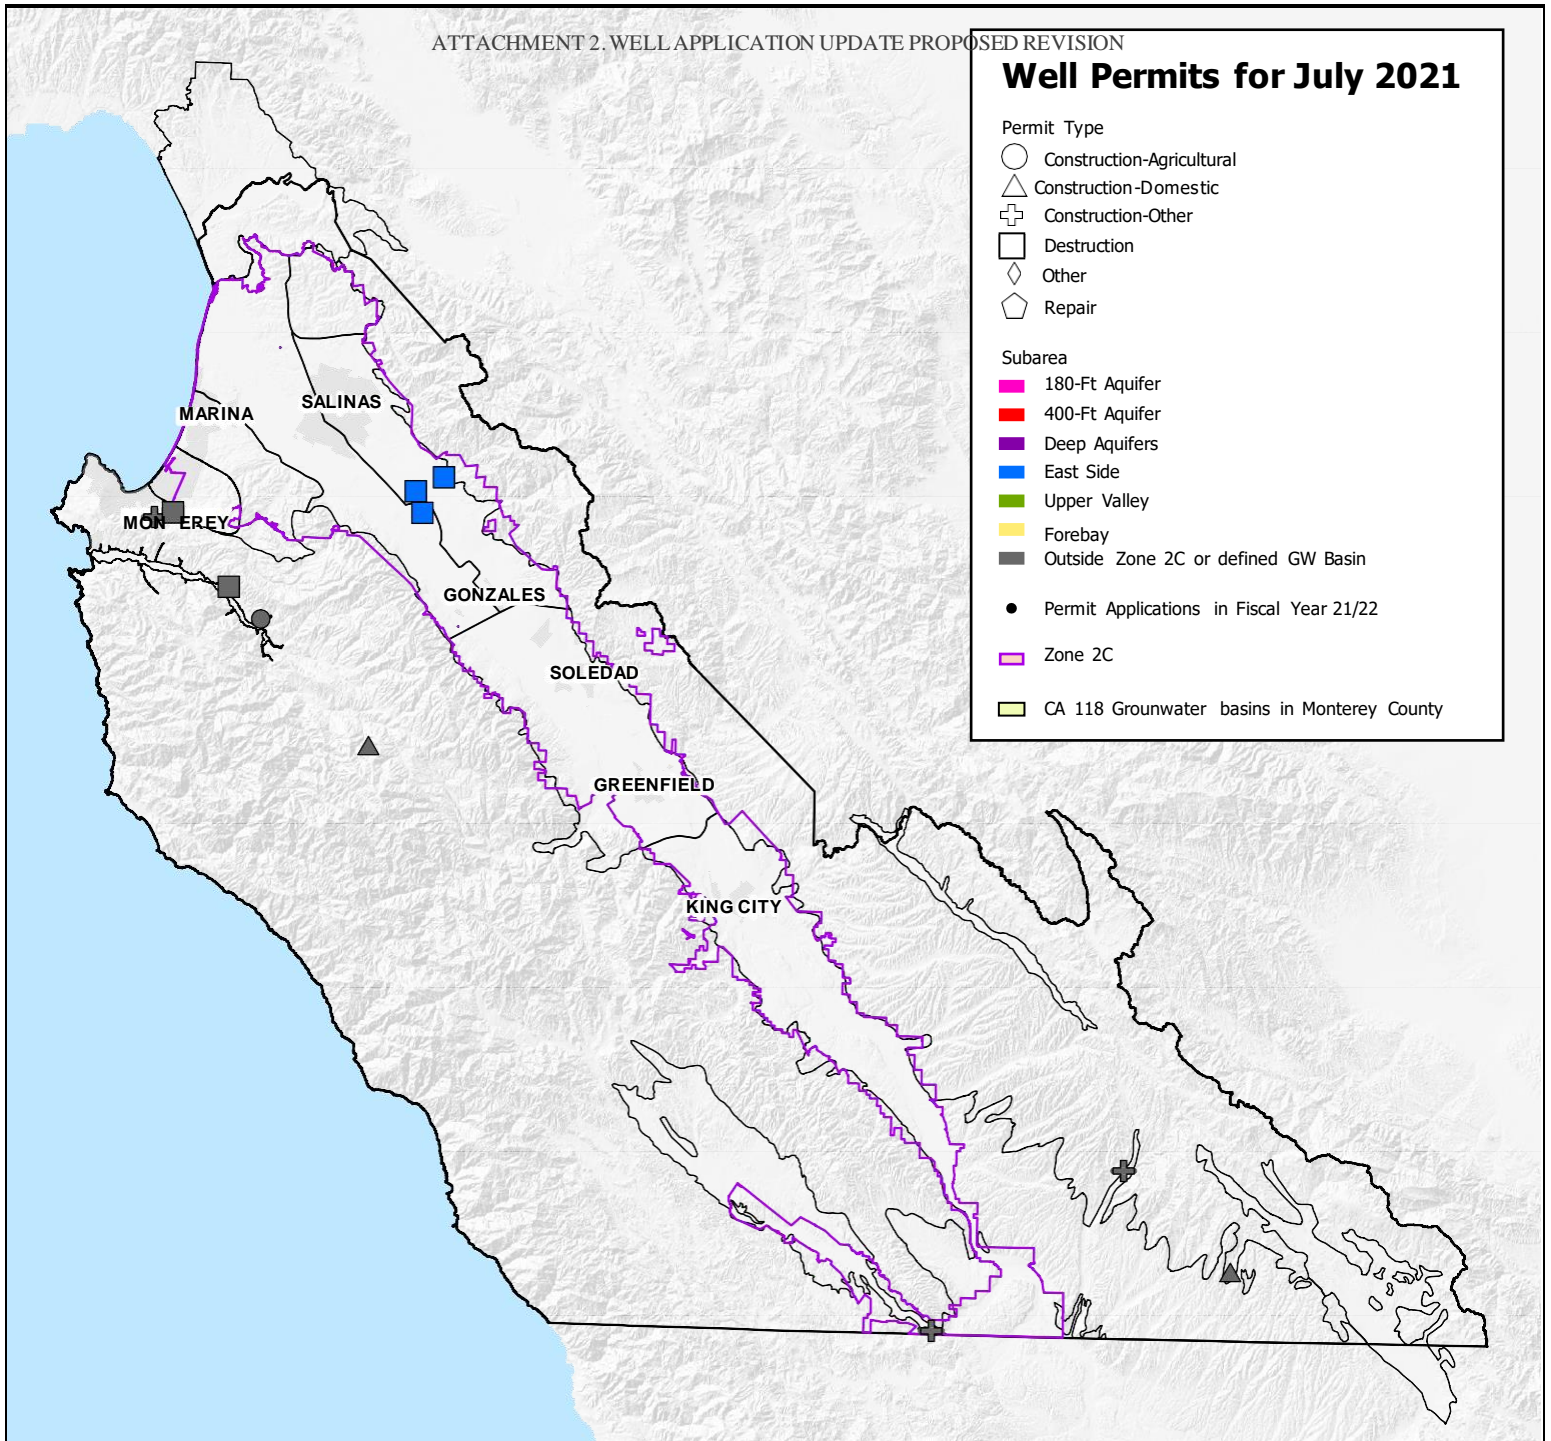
ATTACHMENT 2. WELL APPLICATION UPDATE PROPOSED REVISION

Well Permits for July 2021

Permit Type
Construction-Agricultural
Construction-Domestic
Construction-Other
Destruction
Other
Repair

Subarea
180-Ft Aquifer
400-Ft Aquifer
Deep Aquifers
East Side
Upper Valley
Forebay
Outside Zone 2C or defined GW Basin

Permit Applications in Fiscal Year 21/22

Zone 2C

CA 118 Grounwater basins in Monterey County

MARINA
SALINAS
MON EREY
GONZALES
SOLEDAD
GREENFIELD
KING CITY